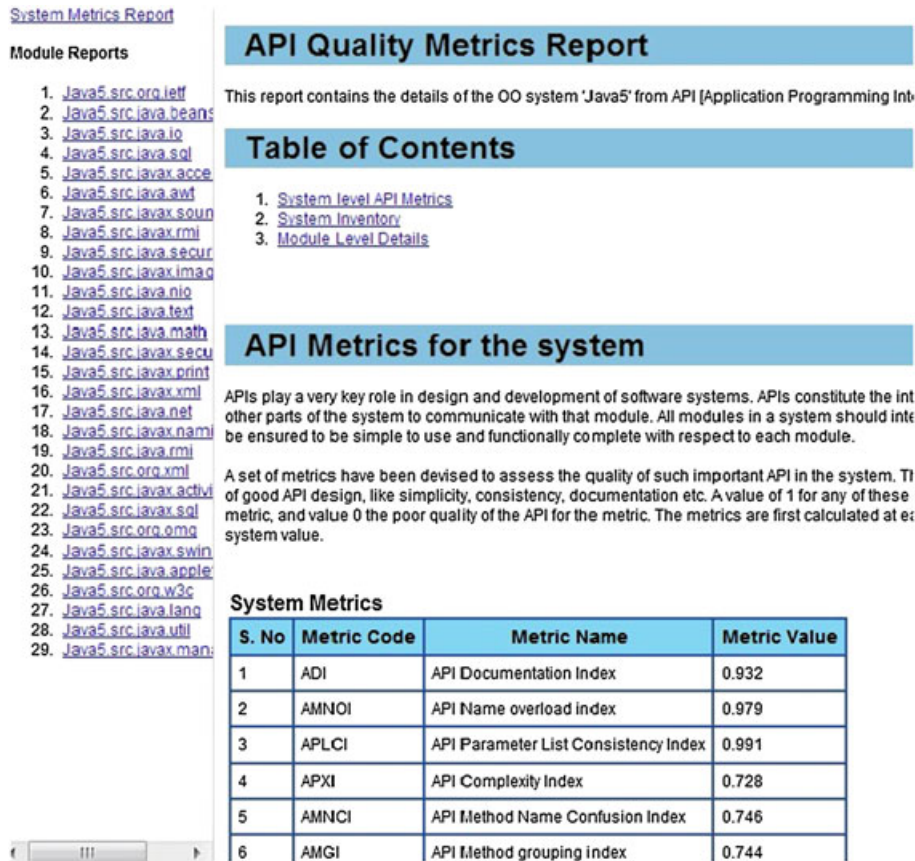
System Metrics Report

Module Reports

1. Java5.src.org.ietf
2. Java5.src.java.beans
3. Java5.src.java.io
4. Java5.src.java.sql
5. Java5.src.javax.acce
6. Java5.src.java.awt
7. Java5.src.javax.soun
8. Java5.src.javax.rmi
9. Java5.src.java.secur
10. Java5.src.javax.imag
11. Java5.src.java.nio
12. Java5.src.java.text
13. Java5.src.java.math
14. Java5.src.javax.secu
15. Java5.src.javax.print
16. Java5.src.javax.xml
17. Java5.src.java.net
18. Java5.src.javax.nami
19. Java5.src.java.rmi
20. Java5.src.org.xml
21. Java5.src.javax.activi
22. Java5.src.javax.sql
23. Java5.src.org.omg
24. Java5.src.javax.swin
25. Java5.src.java.apple
26. Java5.src.org.w3c
27. Java5.src.java.lang
28. Java5.src.java.util
29. Java5.src.javax.mana

API Quality Metrics Report

This report contains the details of the OO system 'Java5' from API [Application Programming Int

Table of Contents

1. System level API Metrics
2. System Inventory
3. Module Level Details

API Metrics for the system

APIs play a very key role in design and development of software systems. APIs constitute the int other parts of the system to communicate with that module. All modules in a system should inte be ensured to be simple to use and functionally complete with respect to each module.

A set of metrics have been devised to assess the quality of such important API in the system. Th of good API design, like simplicity, consistency, documentation etc. A value of 1 for any of these metric, and value 0 the poor quality of the API for the metric. The metrics are first calculated at ea system value.

System Metrics

| S. No | Metric Code | Metric Name | Metric Value |
|---|---|---|---|
| 1 | ADI | API Documentation Index | 0.932 |
| 2 | AMNOI | API Name overload index | 0.979 |
| 3 | APLCI | API Parameter List Consistency Index | 0.991 |
| 4 | APXI | API Complexity Index | 0.728 |
| 5 | AMNCI | API Method Name Confusion Index | 0.746 |
| 6 | AMGI | API Method grouping index | 0.744 |